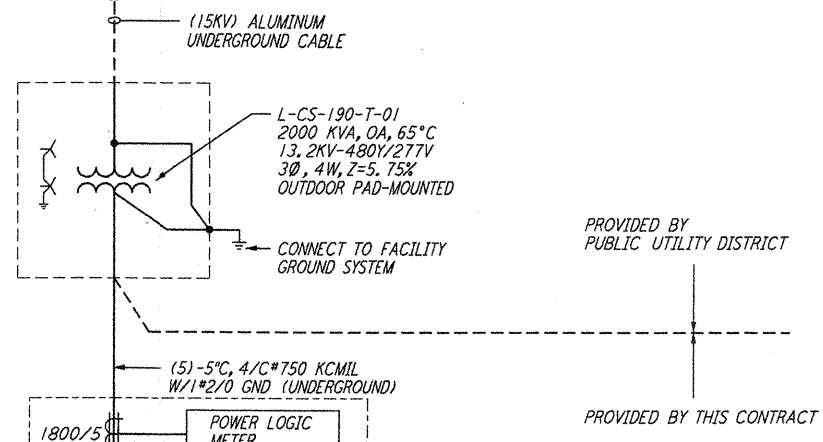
(15KV) ALUMINUM UNDERGROUND CABLE

L-CS-190-T-01
2000 KVA, OA, 65°C
13.2KV-480Y/277V
3Ø, 4W, Z=5.75%
OUTDOOR PAD-MOUNTED

CONNECT TO FACILITY GROUND SYSTEM

PROVIDED BY PUBLIC UTILITY DISTRICT

(5)-5"C, 4/C#750 KCMIL W/1#2/0 GND (UNDERGROUND)

1800/5

POWER LOGIC METER

PROVIDED BY THIS CONTRACT